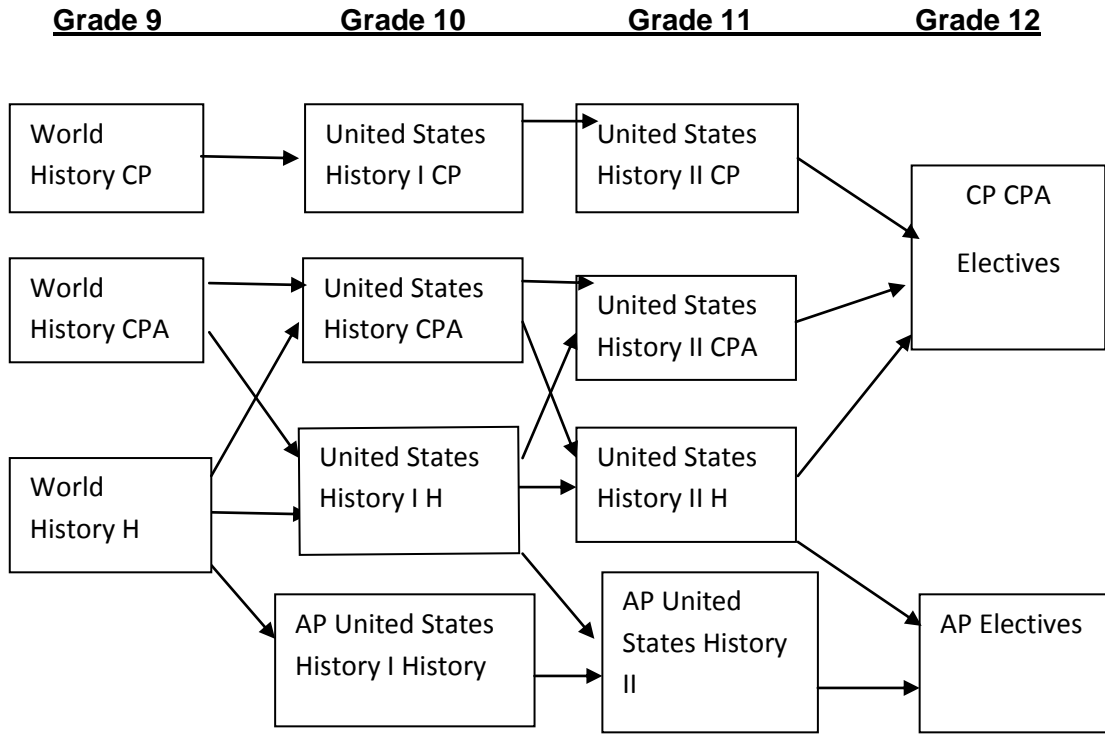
Grade 9 Grade 10 Grade 11 Grade 12

World History CP

United States History I CP

United States History II CP

CP CPA

Electives

World History CPA

United States History CPA

United States History II CPA

World History H

United States History I H

United States History II H

AP United States History I History

AP United States History II

AP Electives